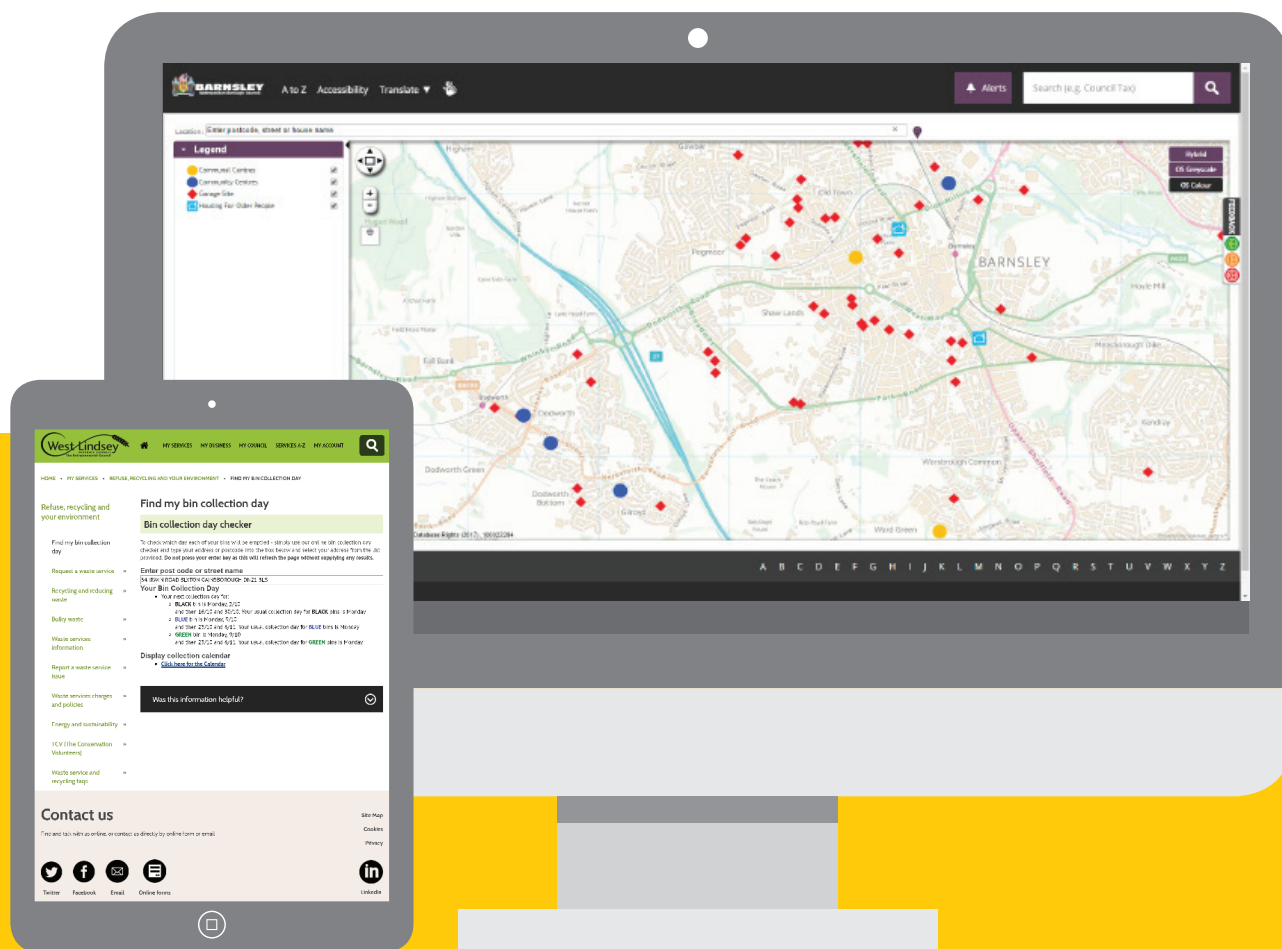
BARNSLEY Metropolitan Borough Council

A to Z Accessibility Translate ▼

Alerts

Search (e.g. Council Tax)

Location: Enter postcode, street or house name

Legend

Communal Centres
Community Centres
Garage Site
Housing For Older People

Hybrid
OS Greyscale
OS Colour

FEEDBACK

BARNSLEY

Old Town
Pogmoor
Gawber
Higham
Shaw Lands
Fall Bank
Dodworth
Dodworth Green
Dodworth Bottom
Gilroyd
Worsbrough Common
Ward Green
Kendray
Hoyle Mill
Measborough Dike

Database Rights (2017) 100022264

A B C D E F G H I J K L M N O P Q R S T U V W X Y Z

West Lindsey District Council

MY SERVICES MY BUSINESS MY COUNCIL SERVICES A-Z MY ACCOUNT

HOME > MY SERVICES > REFUSE, RECYCLING AND YOUR ENVIRONMENT > FIND MY BIN COLLECTION DAY

Refuse, recycling and your environment

Find my bin collection day
Request a waste service »
Recycling and reducing waste »
Bulky waste »
Waste services information »
Report a waste service issue »
Waste services charges and policies »
Energy and sustainability »
TCV (The Conservation Volunteers) »
Waste service and recycling bags »

Find my bin collection day

Bin collection day checker

To check which day each of your bins will be emptied - simply type our online bin collection day checker and type your address or postcode into the box below and select your address from the list provided. Do not press your enter key as this will refresh the page without supplying any results.

Enter post code or street name

Your Bin Collection Day

Your next collection day for:
BLACK bin is Monday 2/10 and then 16/10 and 30/10. Your usual collection day for BLACK bins is Monday
BLUE bin is Monday 9/10 and then 23/10 and 6/11. Your usual collection day for BLUE bins is Monday
GREEN bin is Monday 9/10 and then 23/10 and 6/11. Your usual collection day for GREEN bins is Monday

Display collection calendar
Click here for the Calendar

Was this information helpful?

Contact us

Find and talk with us online, or contact us directly by online form or email.

Site Map
Cookies
Privacy

Twitter Facebook Email Online forms LinkedIn